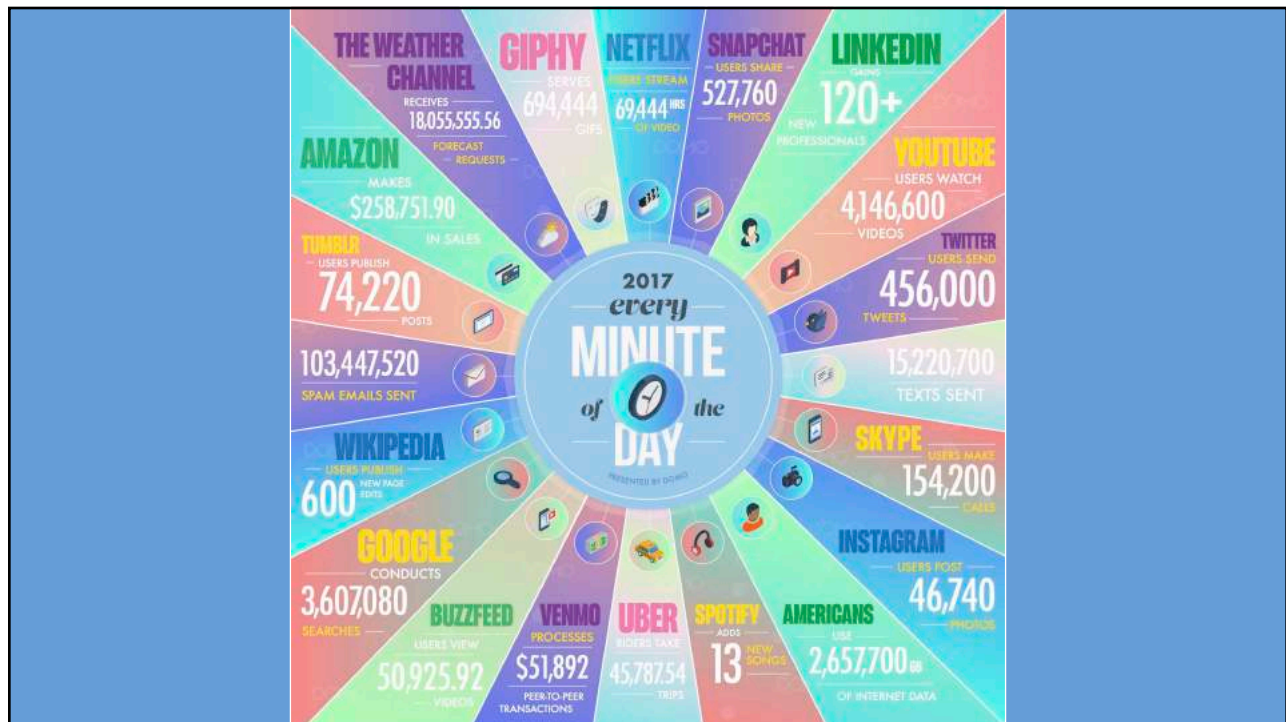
THE WEATHER CHANNEL
RECEIVES
18,055,555.56
FORECAST REQUESTS

GIPHY
SERVES
694,444
GIFS

NETFLIX
USERS STREAM
69,444 HRS
OF VIDEO

SNAPCHAT
USERS SHARE
527,760
PHOTOS

LINKEDIN
GAINS
120+
NEW PROFESSIONALS

AMAZON
MAKES
$258,751.90
IN SALES

YOUTUBE
USERS WATCH
4,146,600
VIDEOS

TUMBLR
USERS PUBLISH
74,220
POSTS

TWITTER
USERS SEND
456,000
TWEETS

103,447,520
SPAM EMAILS SENT

15,220,700
TEXTS SENT

2017
every
MINUTE
of the
DAY
PRESENTED BY DOMO

WIKIPEDIA
USERS PUBLISH
600
NEW PAGE EDITS

SKYPE
USERS MAKE
154,200
CALLS

INSTAGRAM
USERS POST
46,740
PHOTOS

GOOGLE
CONDUCTS
3,607,080
SEARCHES

BUZZFEED
USERS VIEW
50,925.92
VIDEOS

VENMO
PROCESSES
$51,892
PEER-TO-PEER TRANSACTIONS

UBER
RIDERS TAKE
45,787.54
TRIPS

SPOTIFY
ADDS
13
NEW SONGS

AMERICANS
USE
2,657,700 GB
OF INTERNET DATA